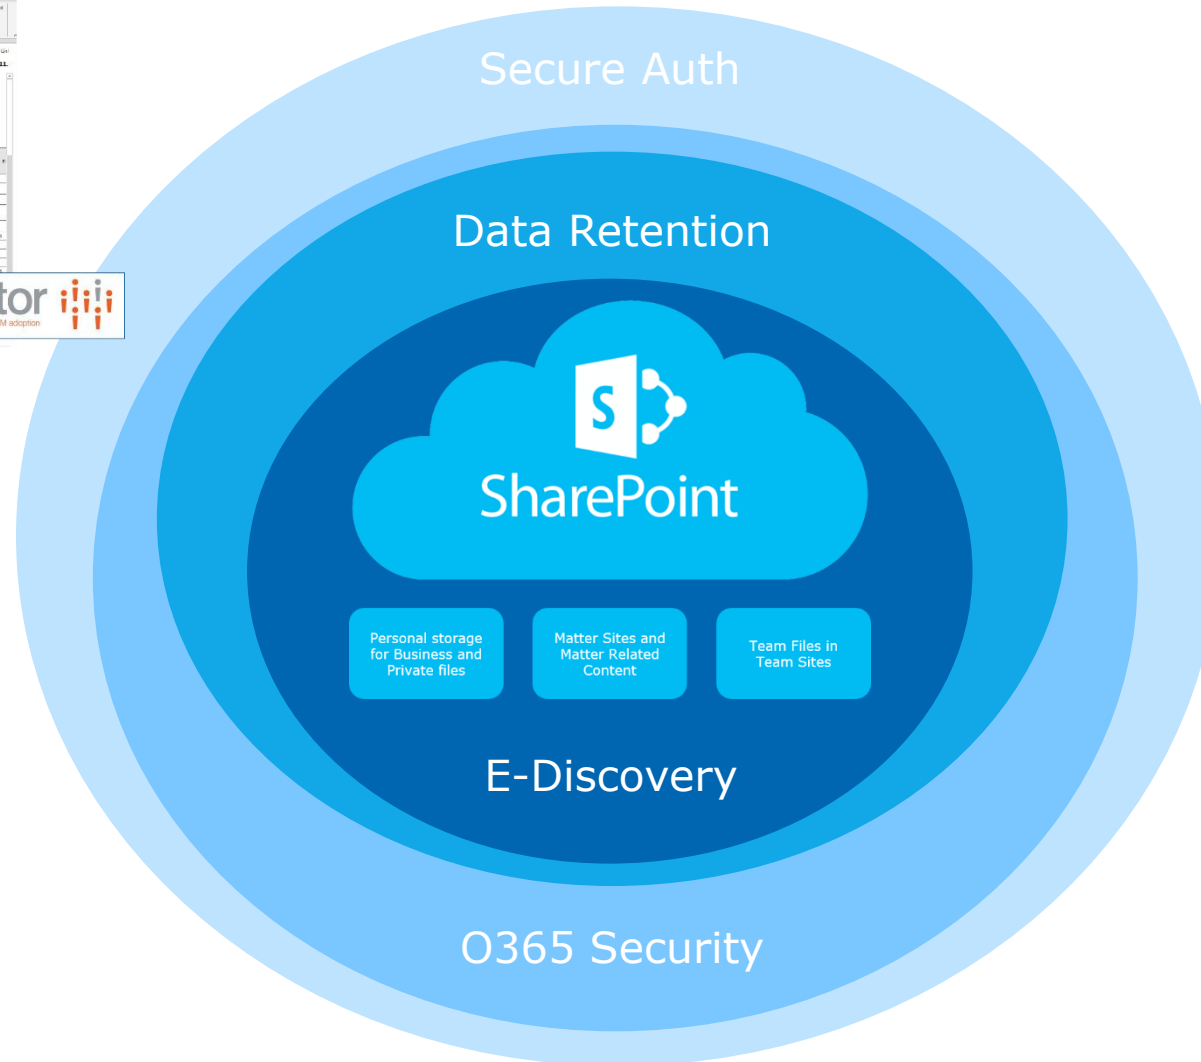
Secure Auth

Data Retention

S

SharePoint

Personal storage for Business and Private files

Matter Sites and Matter Related Content

Team Files in Team Sites

E-Discovery

O365 Security

tor

M adoption